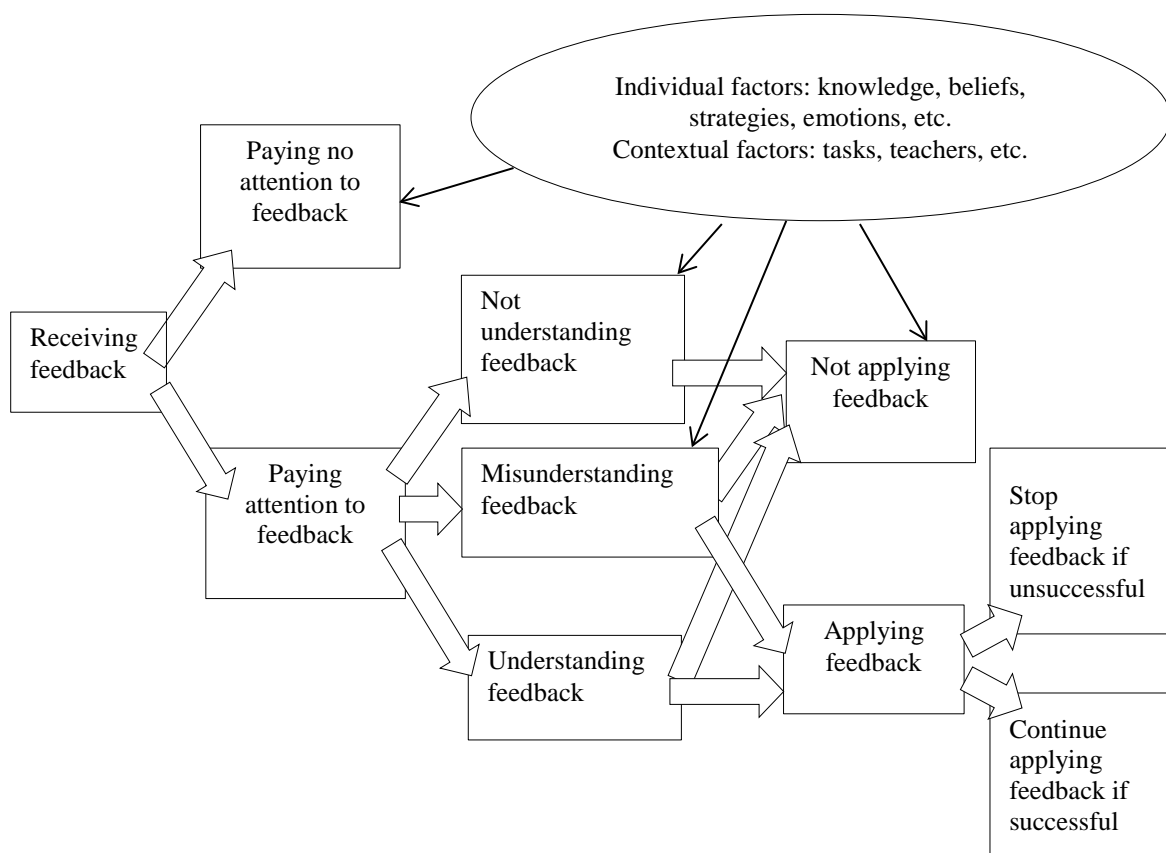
Individual factors: knowledge, beliefs, strategies, emotions, etc.
Contextual factors: tasks, teachers, etc.

Paying no attention to feedback

Receiving feedback

Not understanding feedback

Not applying feedback

Paying attention to feedback

Misunderstanding feedback

Stop applying feedback if unsuccessful

Understanding feedback

Applying feedback

Continue applying feedback if successful